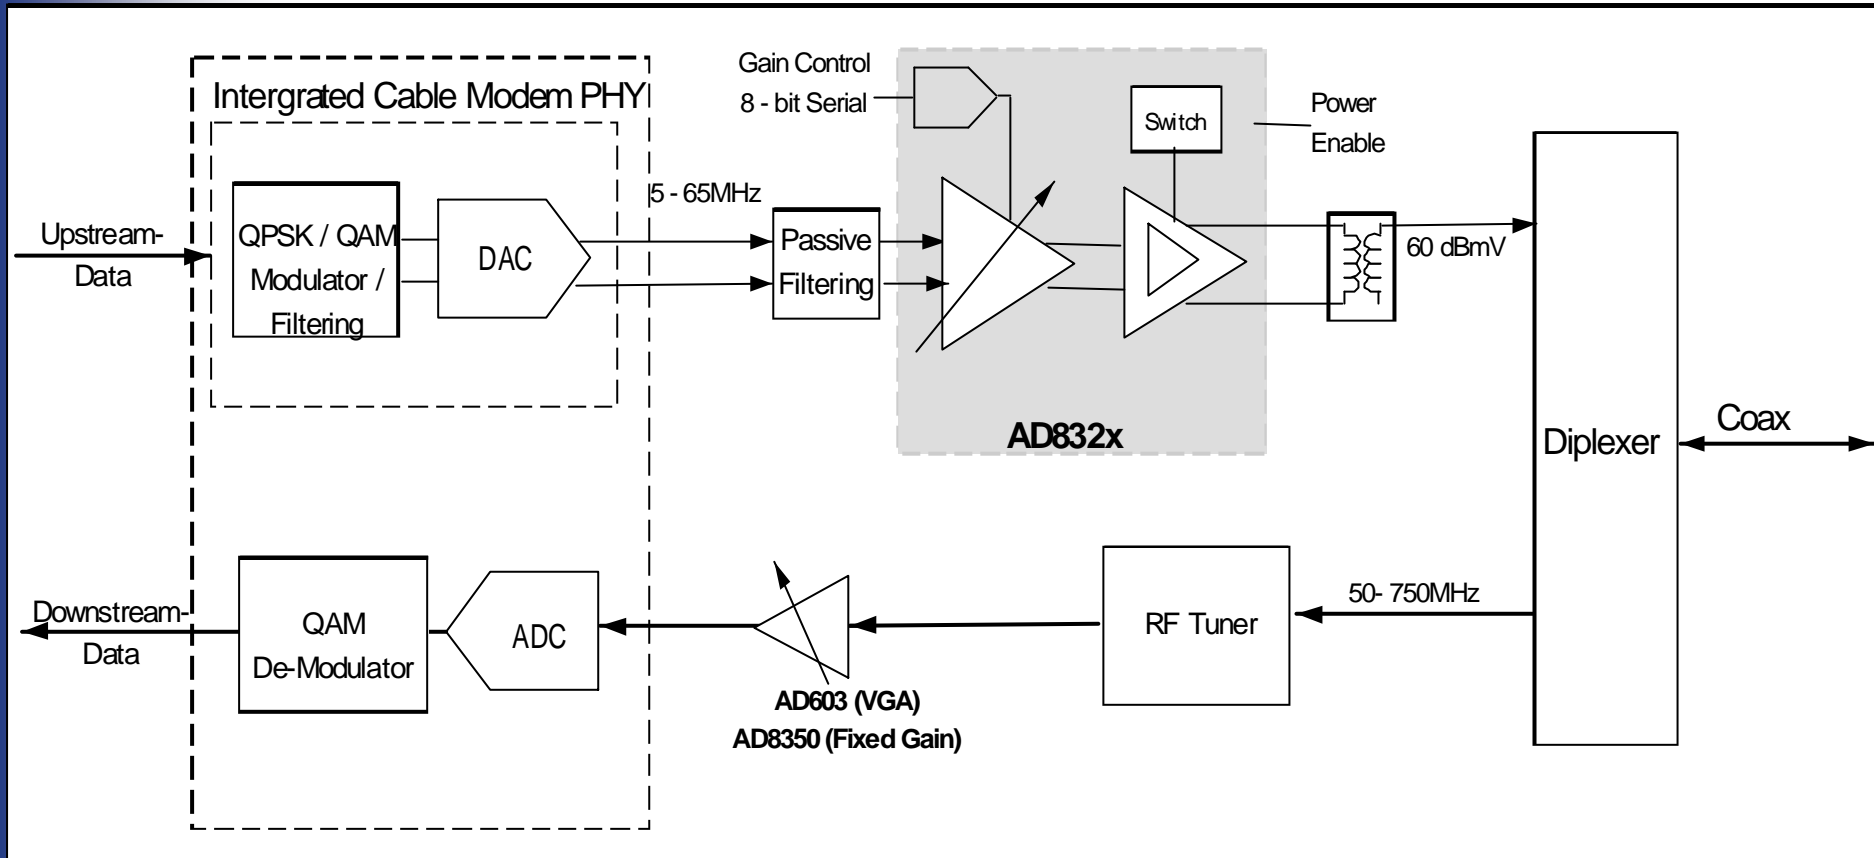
Intergrated Cable Modem PHY

Gain Control
8 - bit Serial

Power
Enable

Switch

Upstream-
Data

QPSK / QAM
Modulator /
Filtering

DAC

5 - 65MHz

Passive
Filtering

60 dBmV

AD832x

Diplexer

Coax

Downstream-
Data

QAM
De-Modulator

ADC

AD603 (VGA)
AD8350 (Fixed Gain)

RF Tuner

50- 750MHz